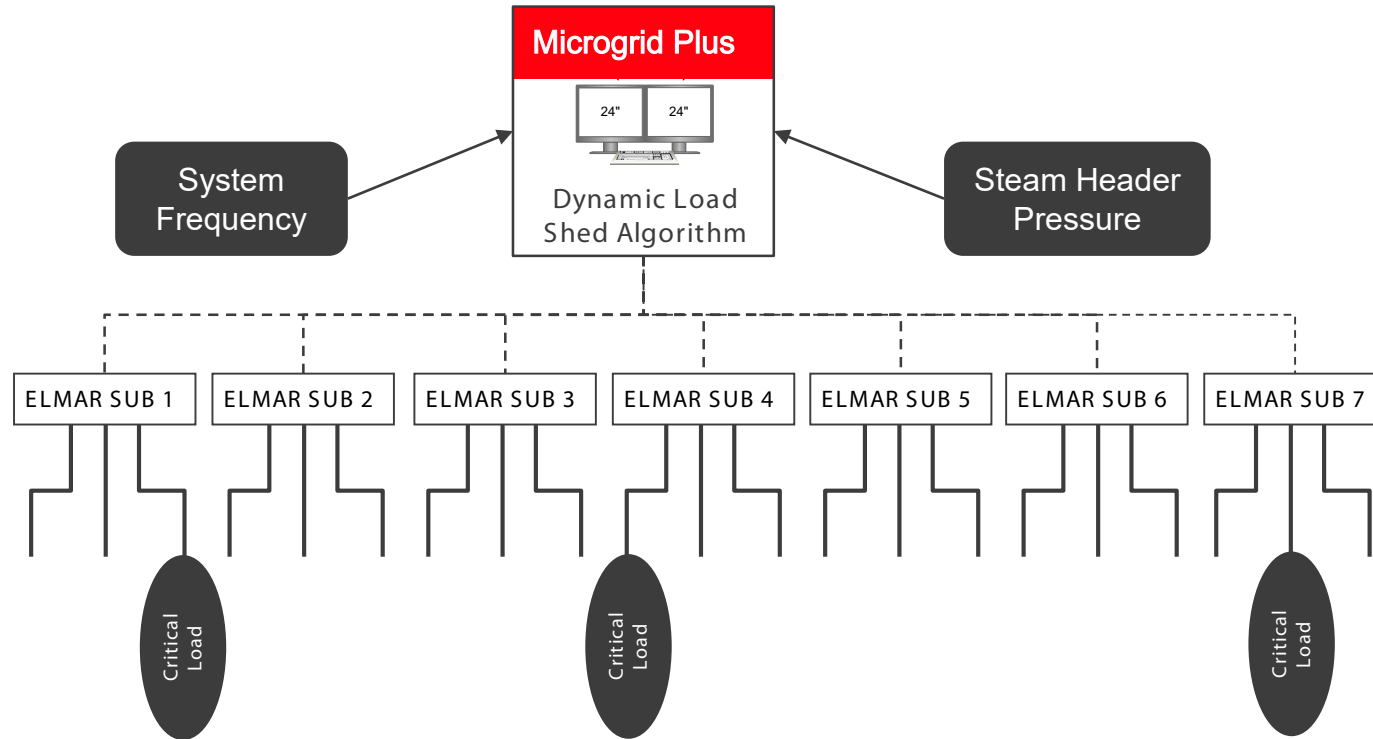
Microgrid Plus

24"

24"

Dynamic Load Shed Algorithm

System Frequency

Steam Header Pressure

ELMAR SUB 1

ELMAR SUB 2

ELMAR SUB 3

ELMAR SUB 4

ELMAR SUB 5

ELMAR SUB 6

ELMAR SUB 7

Critical Load

Critical Load

Critical Load